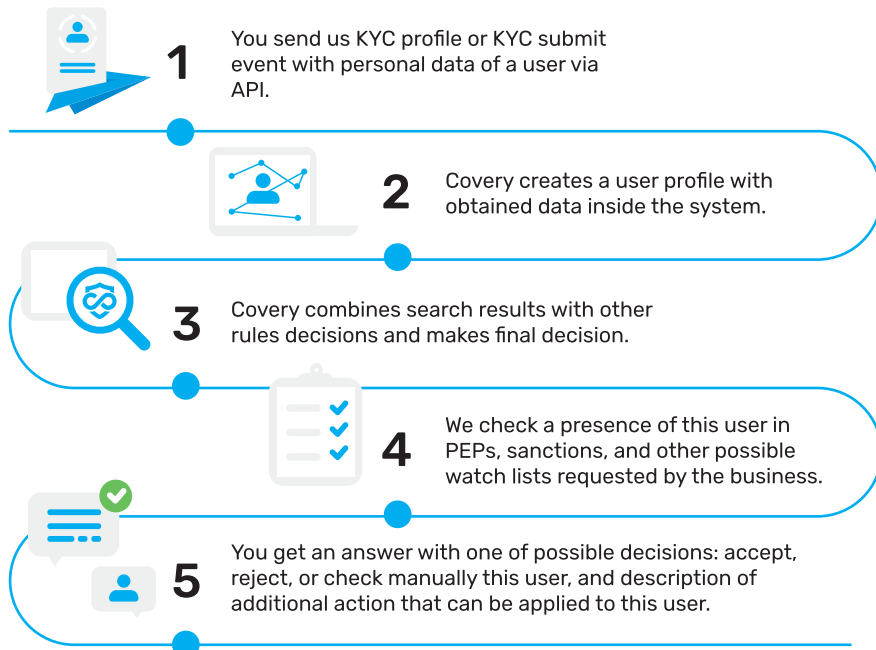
1

You send us KYC profile or KYC submit event with personal data of a user via API.

2

Covery creates a user profile with obtained data inside the system.

3

Covery combines search results with other rules decisions and makes final decision.

4

We check a presence of this user in PEPs, sanctions, and other possible watch lists requested by the business.

5

You get an answer with one of possible decisions: accept, reject, or check manually this user, and description of additional action that can be applied to this user.